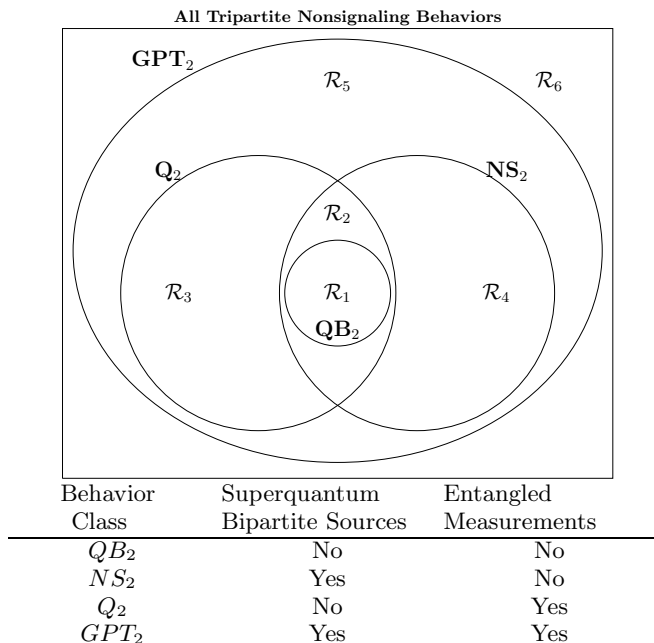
All Tripartite Nonsignaling Behaviors

$\mathbf{GPT}_2$

$\mathcal{R}_5$

$\mathcal{R}_6$

$\mathbf{Q}_2$

$\mathbf{NS}_2$

$\mathcal{R}_2$

$\mathcal{R}_3$

$\mathcal{R}_1$

$\mathcal{R}_4$

$\mathbf{QB}_2$

| Behavior Class | Superquantum Bipartite Sources | Entangled Measurements |
|---|---|---|
| $QB_2$ | No | No |
| $NS_2$ | Yes | No |
| $Q_2$ | No | Yes |
| $GPT_2$ | Yes | Yes |